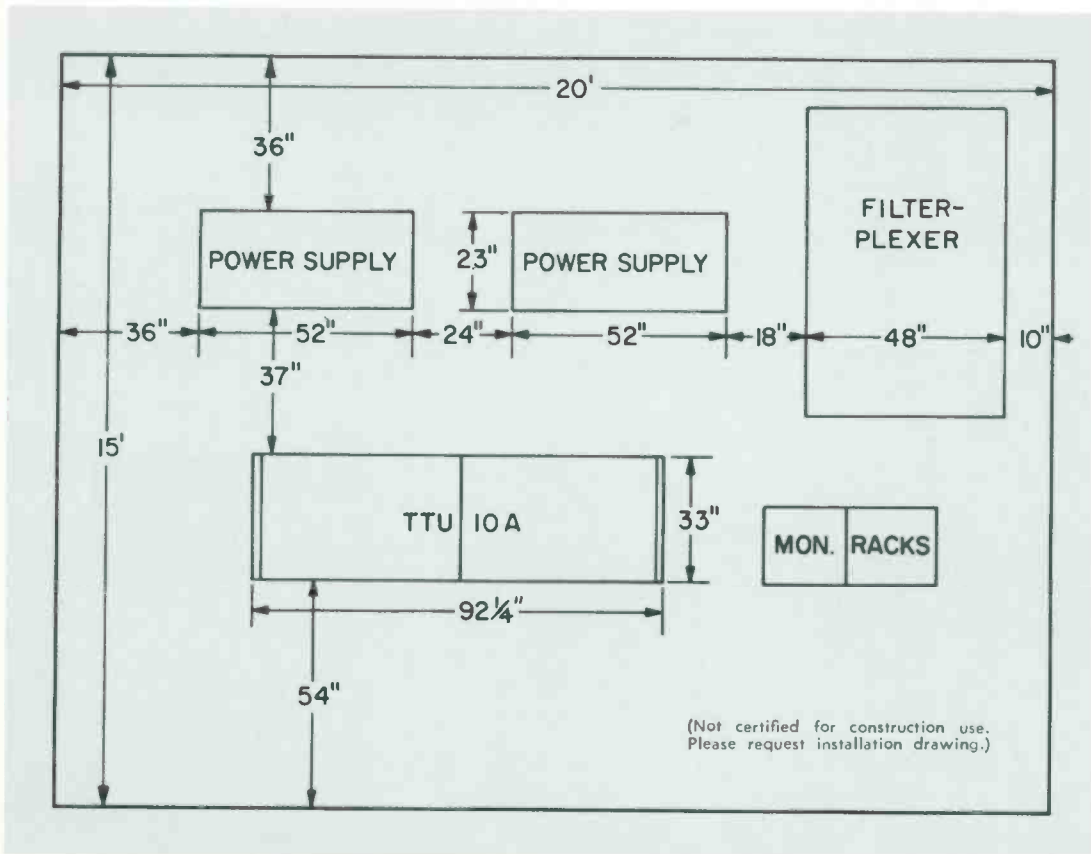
20'

36"

POWER SUPPLY

23"

POWER SUPPLY

FILTER-PLEXER

36"

52"

24"

52"

18"

48"

10"

37"

15'

TTU 10A

33"

MON. RACKS

92¼"

54"

(Not certified for construction use. Please request installation drawing.)